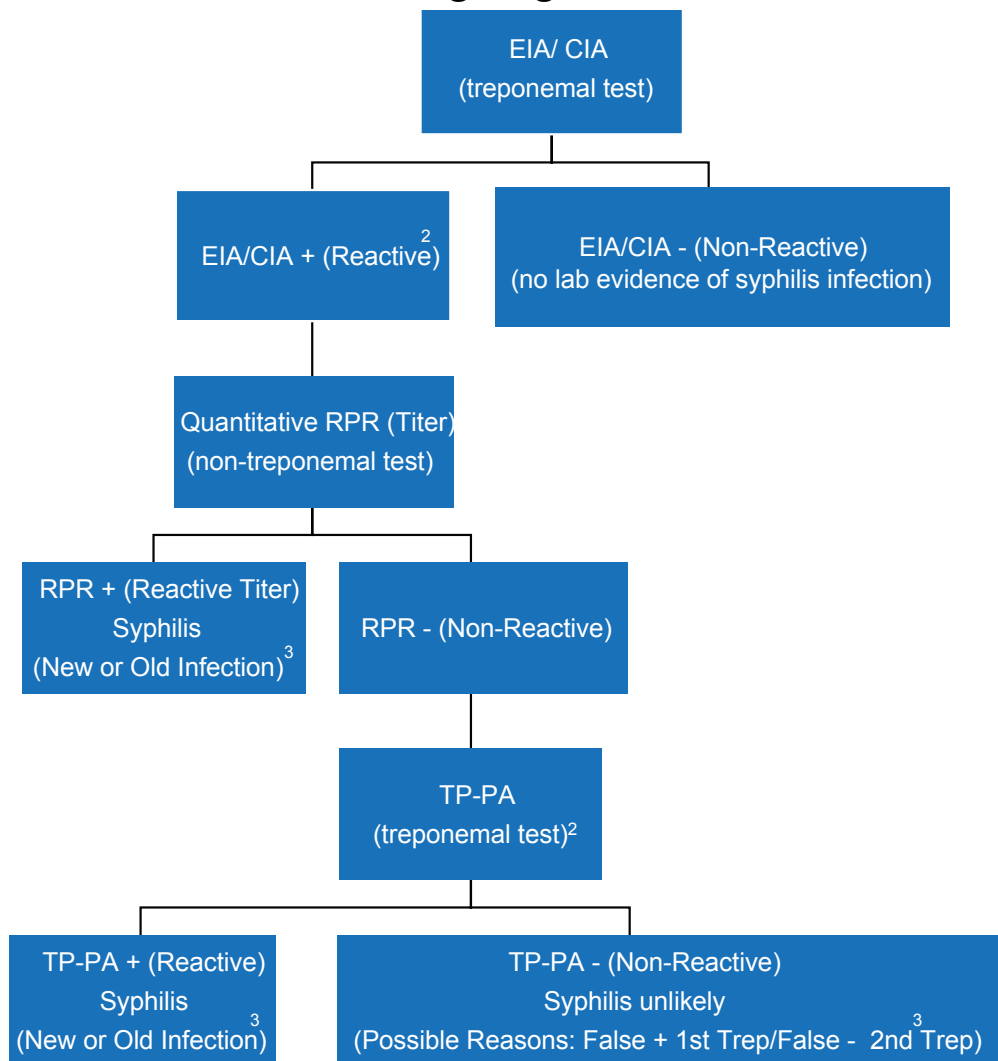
EIA/ CIA
(treponemal test)

EIA/CIA + (Reactive)$^{2}$

EIA/CIA - (Non-Reactive)
(no lab evidence of syphilis infection)

Quantitative RPR (Titer)
(non-treponemal test)

RPR + (Reactive Titer)
Syphilis
(New or Old Infection)$^{3}$

RPR - (Non-Reactive)

TP-PA
(treponemal test)$^{2}$

TP-PA + (Reactive)
Syphilis
(New or Old Infection)$^{3}$

TP-PA - (Non-Reactive)
Syphilis unlikely
(Possible Reasons: False + 1st Trep/False - 2nd Trep)$^{3}$